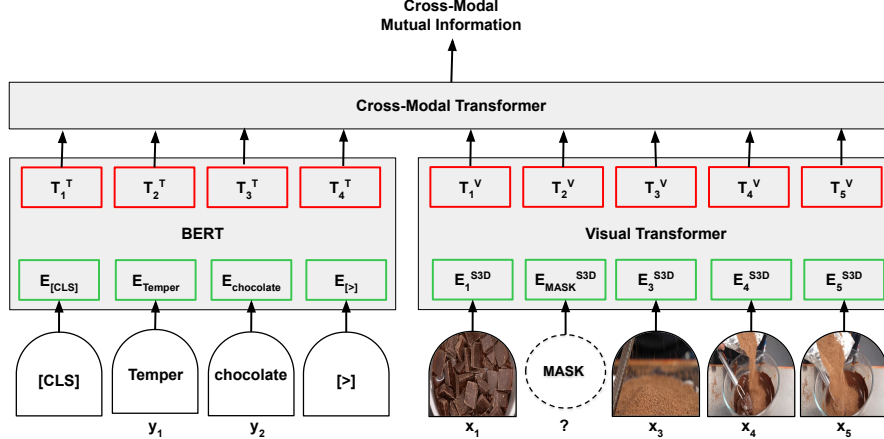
Cross-Modal
Mutual Information

Cross-Modal Transformer

$T_1^T$ $T_2^T$ $T_3^T$ $T_4^T$

BERT

$E_{[CLS]}$ $E_{Temper}$ $E_{chocolate}$ $E_{[>]}$

[CLS] Temper chocolate [>]

$y_1$ $y_2$

$T_1^V$ $T_2^V$ $T_3^V$ $T_4^V$ $T_5^V$

Visual Transformer

$E_1^{S3D}$ $E_{MASK}^{S3D}$ $E_3^{S3D}$ $E_4^{S3D}$ $E_5^{S3D}$

MASK

$x_1$ ? $x_3$ $x_4$ $x_5$